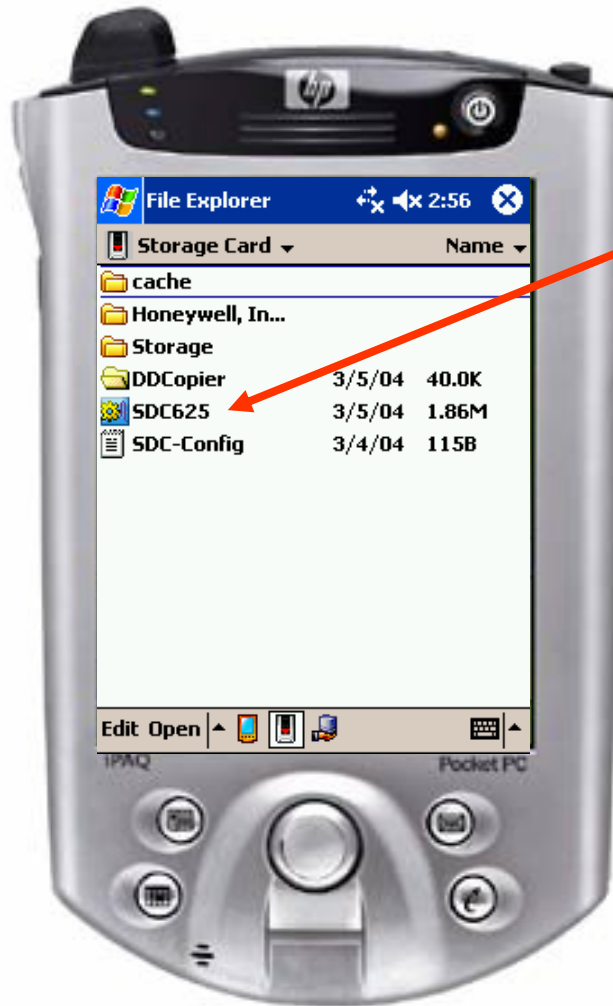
hp

File Explorer 2:56

Storage Card Name

cache
Honeywell, In...
Storage

| DDCopier | 3/5/04 | 40.0K |
|---|---|---|
| SDC625 | 3/5/04 | 1.86M |
| SDC-Config | 3/4/04 | 115B |

Edit Open

iPAQ Pocket PC